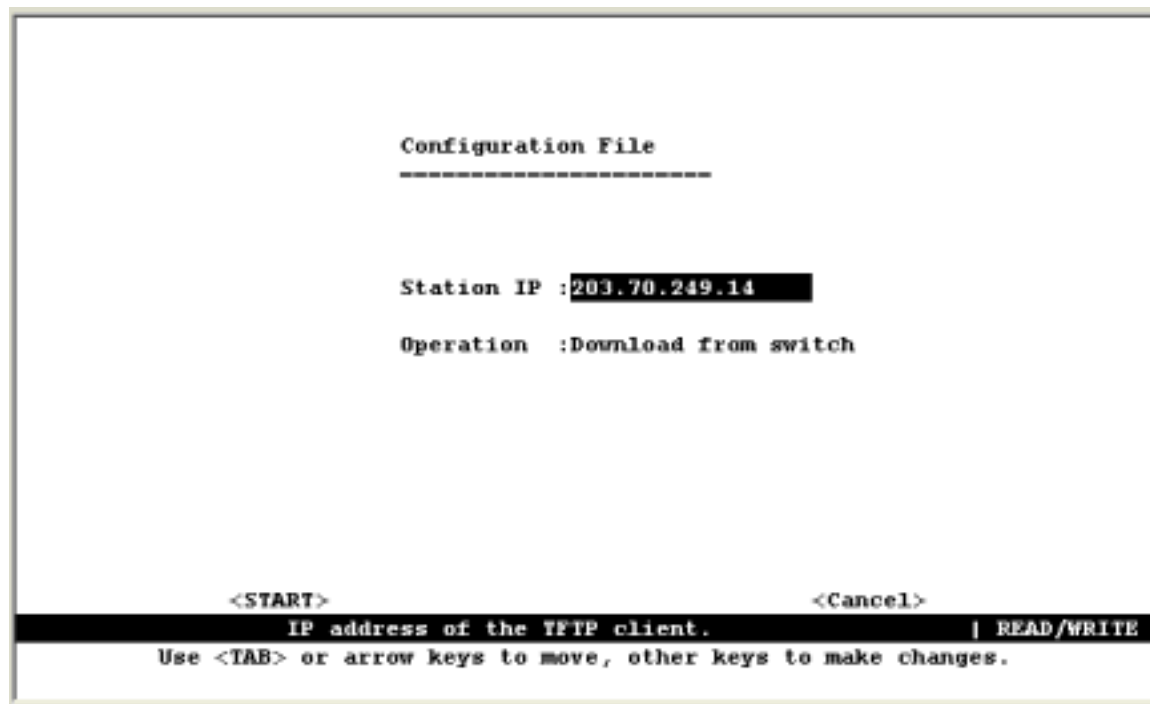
Configuration File
----------------------

Station IP :203.70.249.14

Operation :Download from switch

<START> <Cancel>

IP address of the TFTP client. | READ/WRITE

Use <TAB> or arrow keys to move, other keys to make changes.